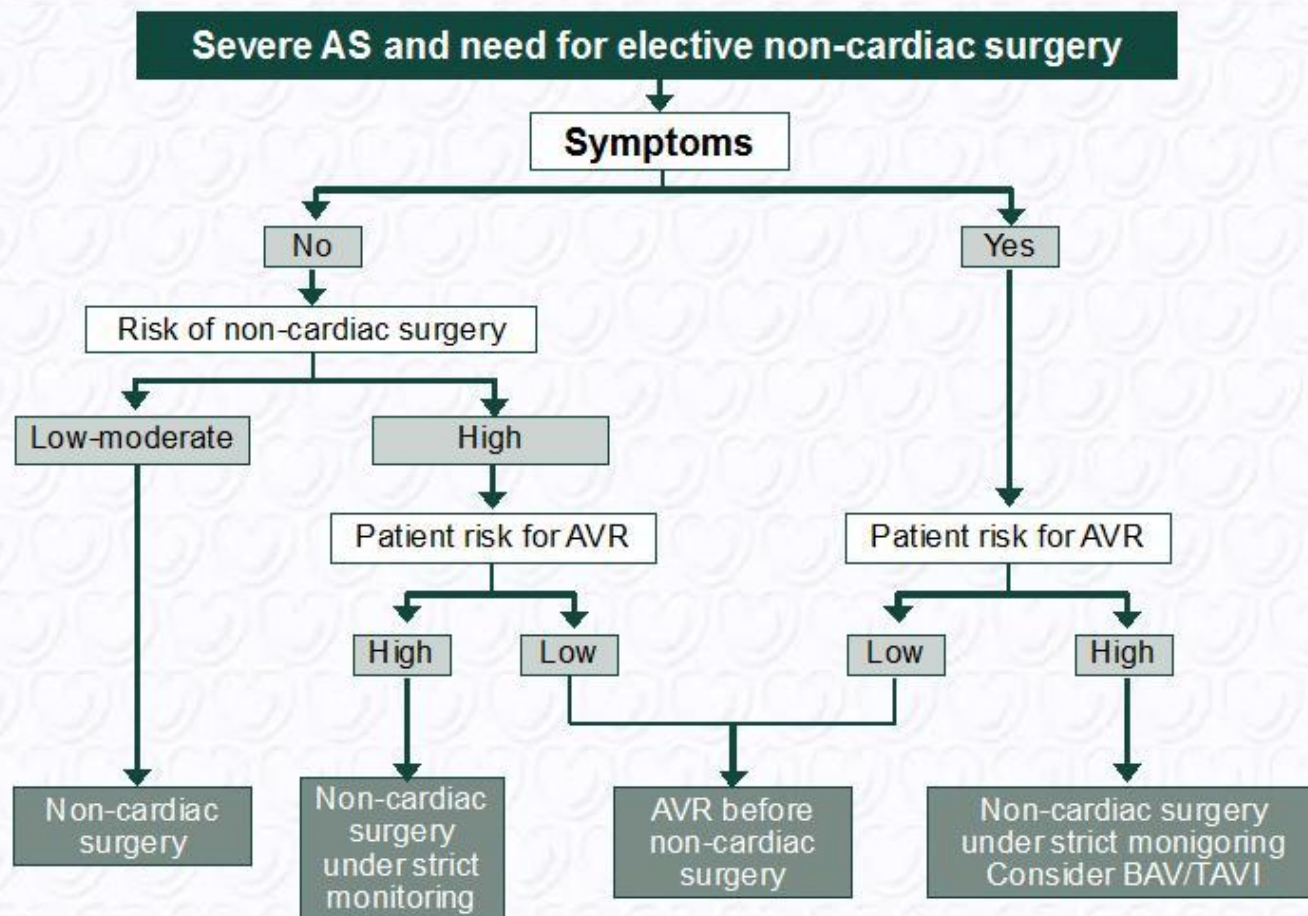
Severe AS and need for elective non-cardiac surgery

Symptoms

No

Yes

Risk of non-cardiac surgery

Low-moderate

High

Patient risk for AVR

Patient risk for AVR

High

Low

Low

High

Non-cardiac surgery

Non-cardiac surgery under strict monitoring

AVR before non-cardiac surgery

Non-cardiac surgery under strict monigoring Consider BAV/TAVI